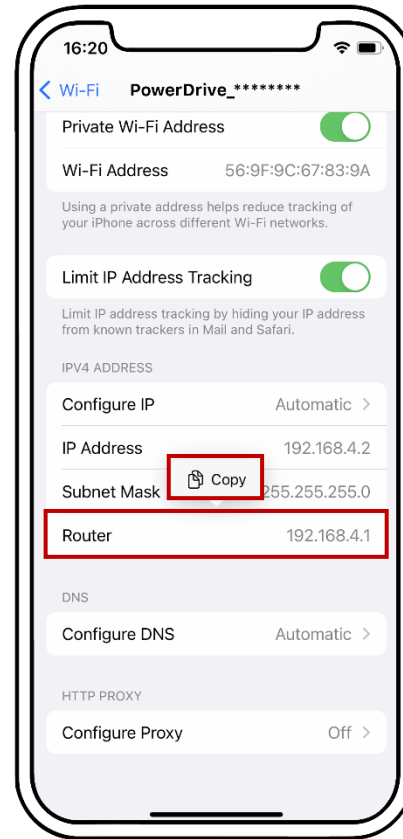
16:20

Wi-Fi PowerDrive_********

Private Wi-Fi Address

Wi-Fi Address 56:9F:9C:67:83:9A

Using a private address helps reduce tracking of your iPhone across different Wi-Fi networks.

Limit IP Address Tracking

Limit IP address tracking by hiding your IP address from known trackers in Mail and Safari.

IPV4 ADDRESS

Configure IP Automatic

IP Address 192.168.4.2

Subnet Mask 255.255.255.0

Copy

Router 192.168.4.1

DNS

Configure DNS Automatic

HTTP PROXY

Configure Proxy Off